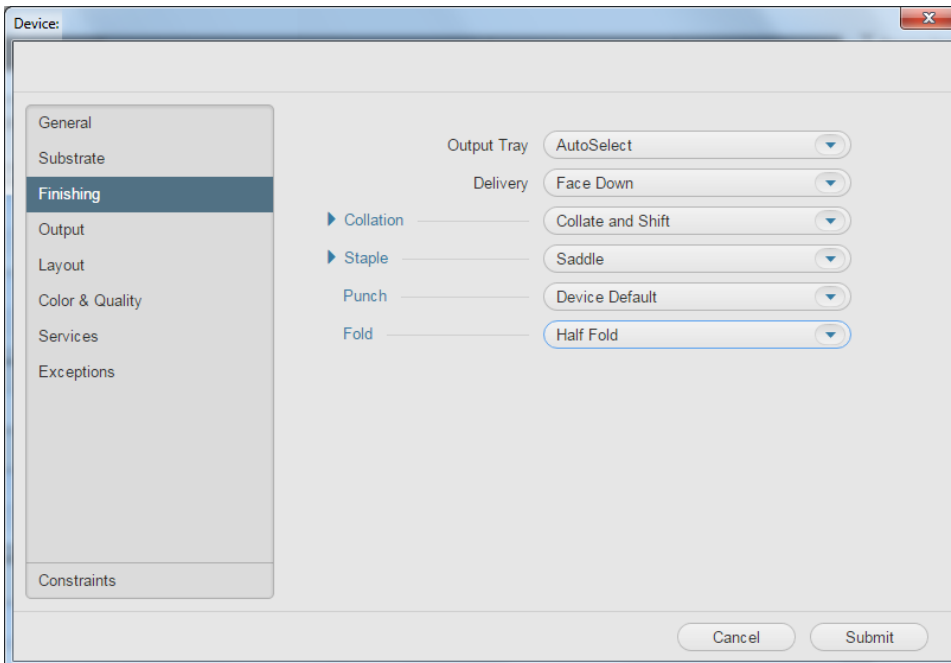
Device:

General
Substrate
Finishing
Output
Layout
Color & Quality
Services
Exceptions

Constraints

Output Tray AutoSelect
Delivery Face Down
Collation Collate and Shift
Staple Saddle
Punch Device Default
Fold Half Fold

Cancel
Submit